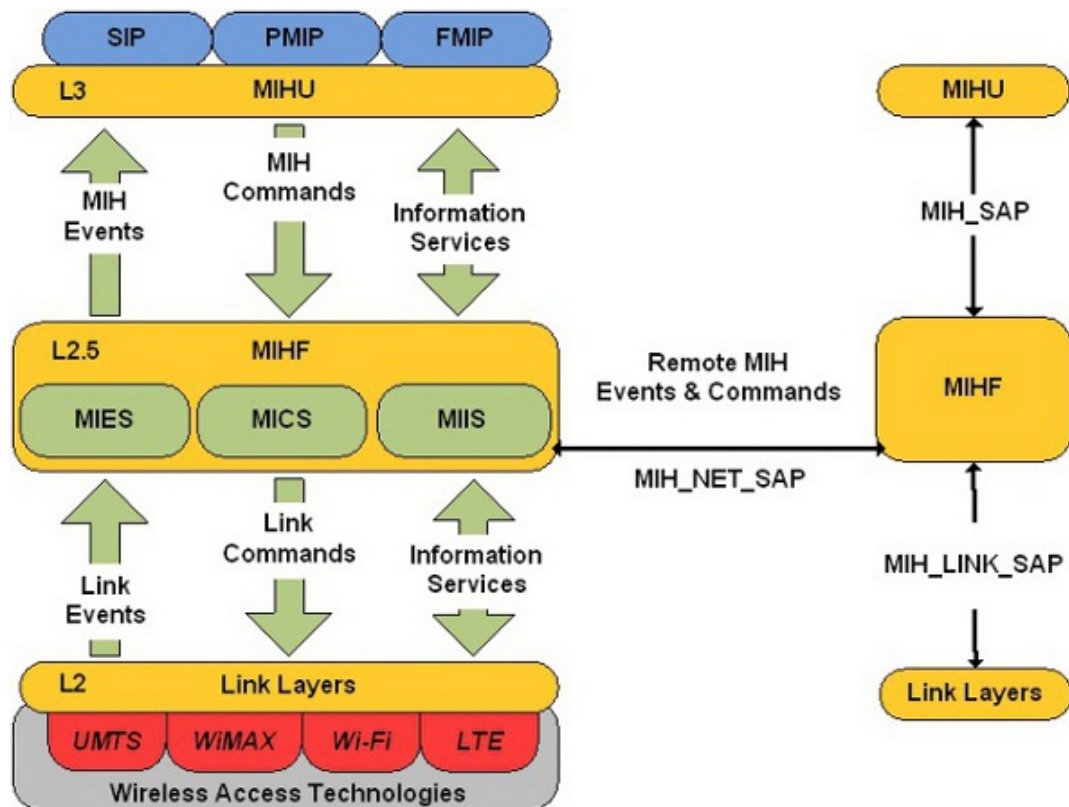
SIP
PMIP
FMIP
L3
MIHU
MIH Events
MIH Commands
Information Services
L2.5
MIHF
MIES
MICS
MIIS
Link Events
Link Commands
Information Services
L2
Link Layers
UMTS
WiMAX
Wi-Fi
LTE
Wireless Access Technologies
Remote MIH Events & Commands
MIH_NET_SAP
MIHU
MIH_SAP
MIHF
MIH_LINK_SAP
Link Layers